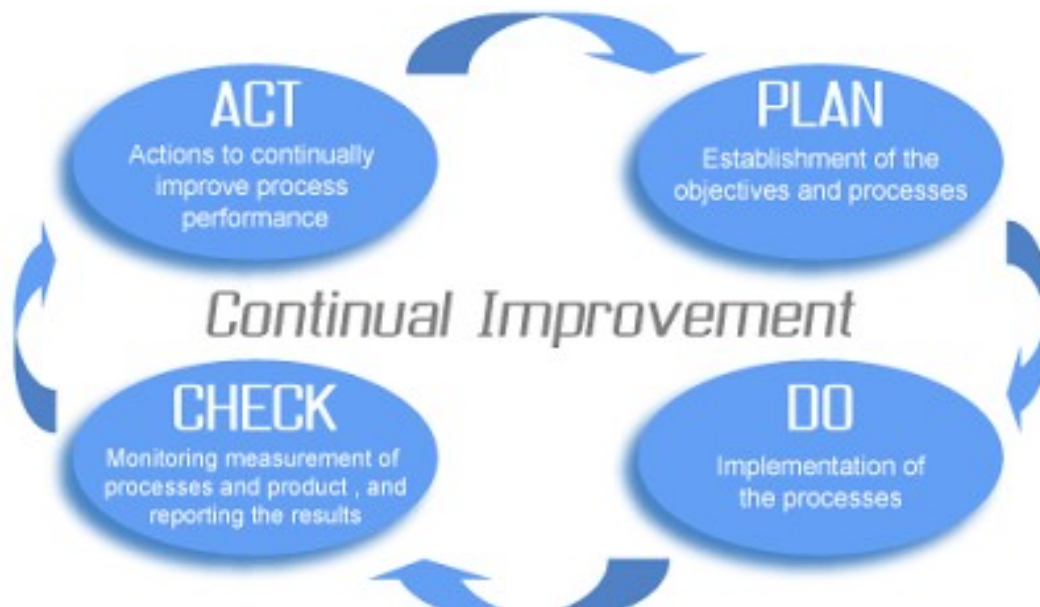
ACT
Actions to continually improve process performance

PLAN
Establishment of the objectives and processes

Continual Improvement

CHECK
Monitoring measurement of processes and product , and reporting the results

DO
Implementation of the processes